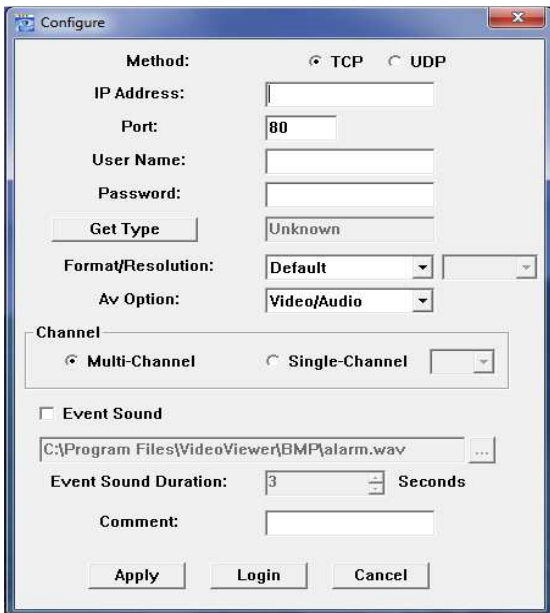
Configure

Method: TCP UDP

IP Address:

Port: 80

User Name:

Password:

Get Type Unknown

Format/Resolution: Default

Av Option: Video/Audio

Channel

Multi-Channel Single-Channel

Event Sound

C:\Program Files\VideoViewer\BMP\alarm.wav ...

Event Sound Duration: 3 Seconds

Comment:

Apply Login Cancel